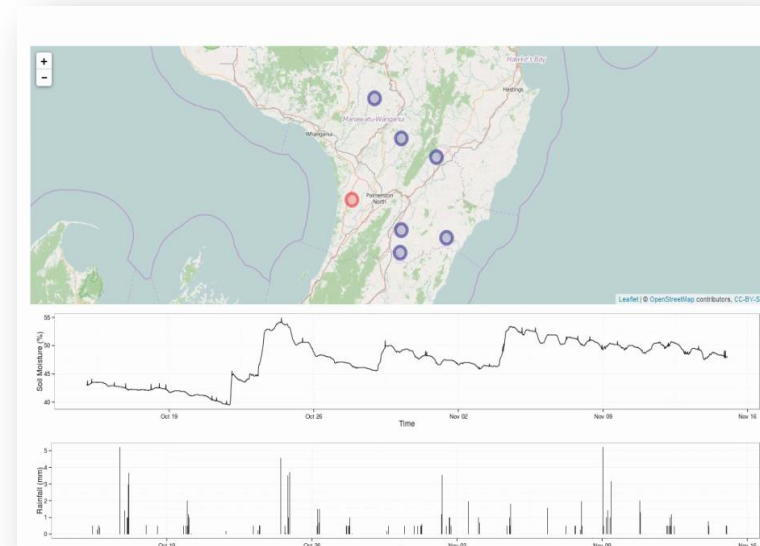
+
−
Hawke's Bay
Hastings
Manawatu-Wanganui
Whanganui
Palmerston North
Leaflet | © OpenStreetMap contributors, CC-BY-S

Soil Moisture (%)
55
50
45
40
Oct 19
Oct 26
Nov 02
Nov 09
Nov 16
Time

Rainfall (mm)
5
4
3
2
1
0
Oct 19
Oct 26
Nov 02
Nov 09
Nov 16